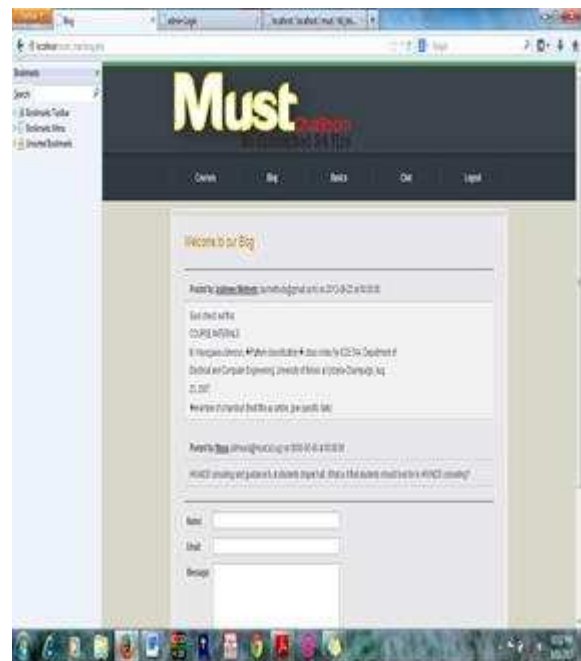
Blog

Bookmarks

Search

Bookmarks Toolbar

Bookmarks Menu

Unsorted Bookmarks

Must

Courses

Blog

Books

Chat

Logout

Welcome to our Blog

Posted by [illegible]

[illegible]

COURSE MATERIALS

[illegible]

Posted by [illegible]

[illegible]

Name

Email

Message